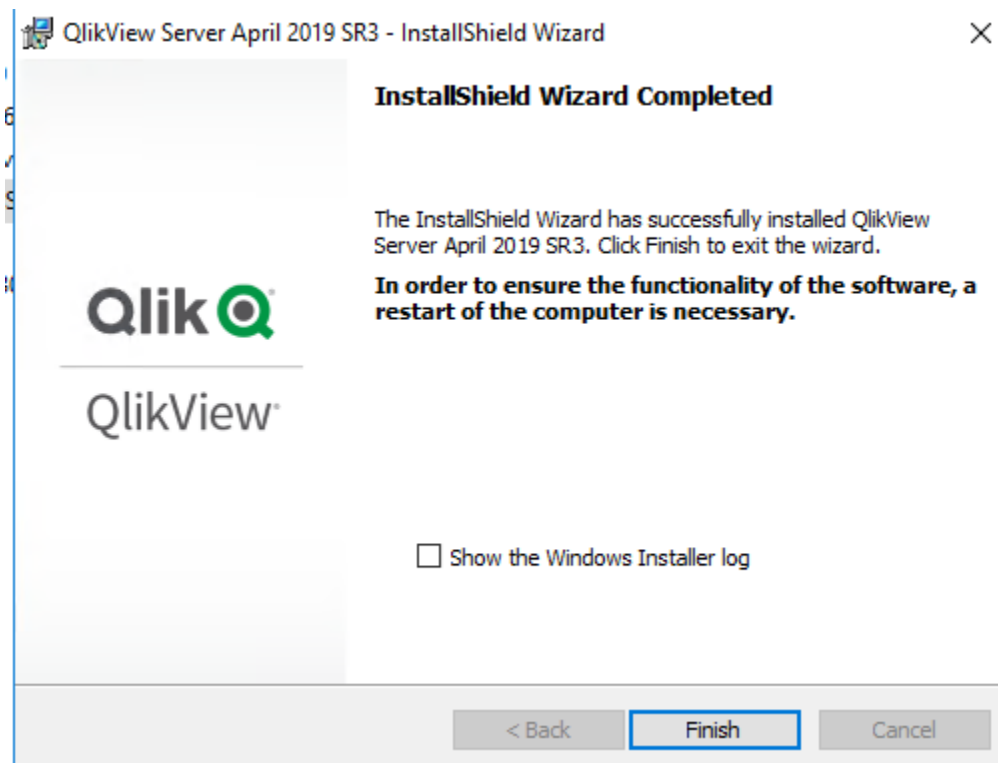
QlikView Server April 2019 SR3 - InstallShield Wizard

×

InstallShield Wizard Completed

The InstallShield Wizard has successfully installed QlikView Server April 2019 SR3. Click Finish to exit the wizard.

In order to ensure the functionality of the software, a restart of the computer is necessary.

Qlik

QlikView

Show the Windows Installer log

< Back

Finish

Cancel